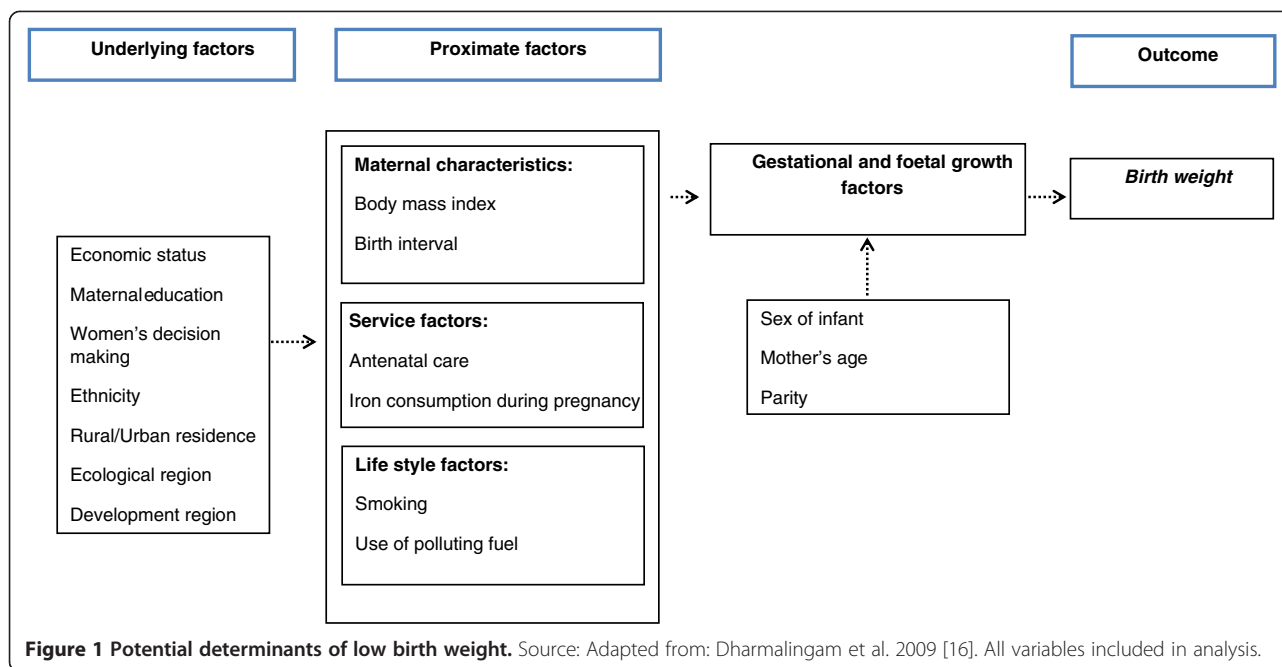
Underlying factors

Proximate factors

Outcome

Economic status

Maternaleducation

Women's decision making

Ethnicity

Rural/Urban residence

Ecological region

Development region

Maternal characteristics:

Body mass index

Birth interval

Service factors:

Antenatal care

Iron consumption during pregnancy

Life style factors:

Smoking

Use of polluting fuel

Gestational and foetal growth factors

Birth weight

Sex of infant

Mother's age

Parity

Figure 1 Potential determinants of low birth weight. Source: Adapted from: Dharmalingam et al. 2009 [16]. All variables included in analysis.